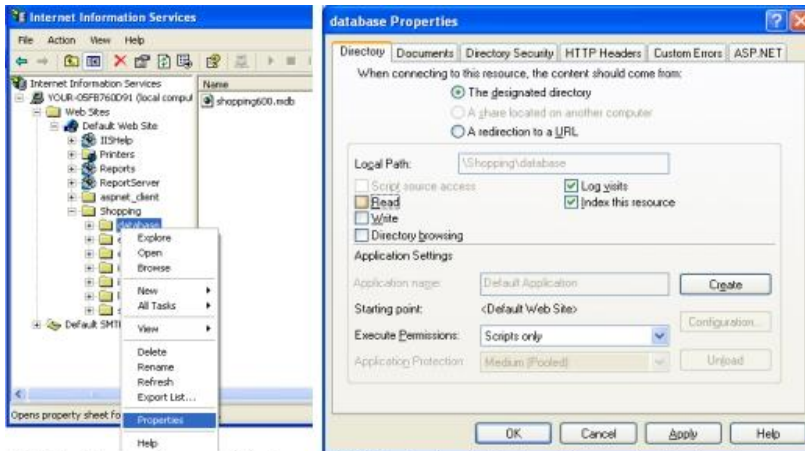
Internet Information Services

File Action View Help

Internet Information Services
YOUR-05FB760D91 (local compu
Web Sites
Default Web Site
IISHelp
Printers
Reports
ReportServer
aspnet_client
Shopping
database
Default SMT

Name
shopping600.mdb

Explore
Open
Browse
New
All Tasks
View
Delete
Rename
Refresh
Export List...
Properties
Help

Opens property sheet fo

database Properties

Directory | Documents | Directory Security | HTTP Headers | Custom Errors | ASP.NET

When connecting to this resource, the content should come from:
The designated directory
A share located on another computer
A redirection to a URL

Local Path: \Shopping\database

Script source access
Read
Write
Directory browsing
Log visits
Index this resource

Application Settings

Application name: Default Application
Create
Starting point: <Default Web Site>
Configuration...
Execute Permissions: Scripts only
Application Protection: Medium (Pooled)
Unload

OK | Cancel | Apply | Help